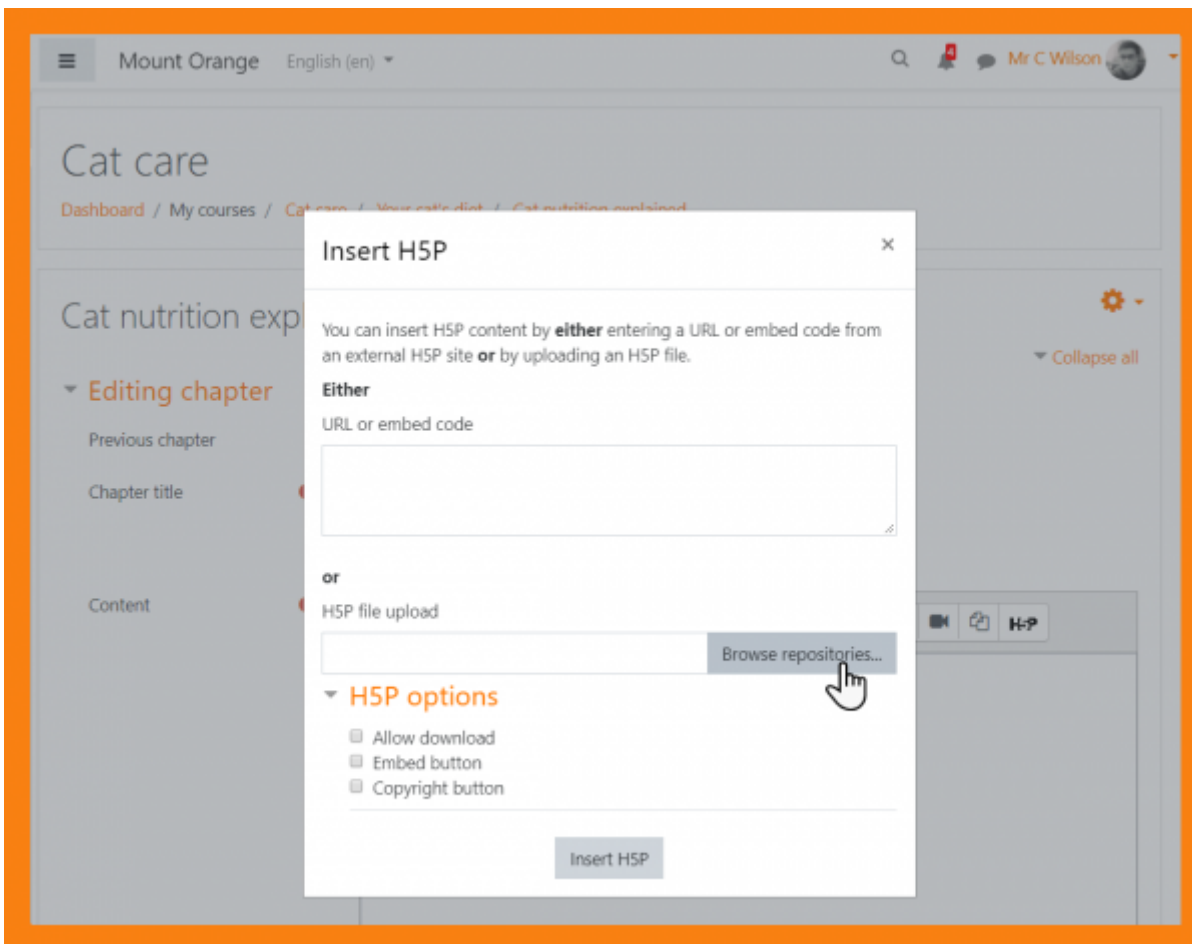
Mount Orange English (en)

4 Mr C Wilson

Cat care

Dashboard / My courses / Cat care / Your cat's diet / Cat nutrition explained

Cat nutrition expl

Collapse all

Editing chapter

Previous chapter

Chapter title

Content

Insert H5P

You can insert H5P content by **either** entering a URL or embed code from an external H5P site **or** by uploading an H5P file.

**Either**

URL or embed code

**or**

H5P file upload

Browse repositories...

H5P options

Allow download

Embed button

Copyright button

Insert H5P

H-P